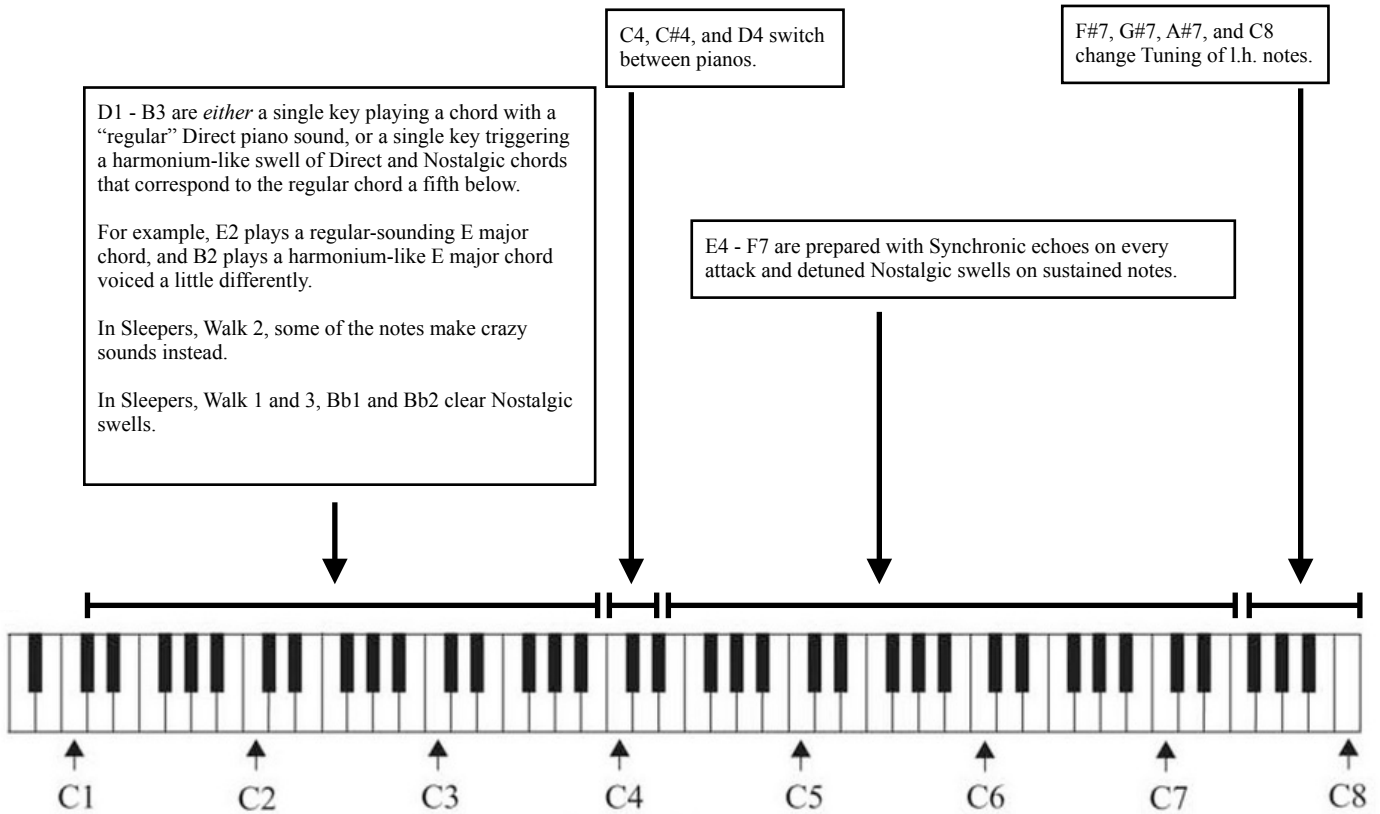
C4, C#4, and D4 switch between pianos.

F#7, G#7, A#7, and C8 change Tuning of l.h. notes.

D1 - B3 are *either* a single key playing a chord with a "regular" Direct piano sound, or a single key triggering a harmonium-like swell of Direct and Nostalgic chords that correspond to the regular chord a fifth below.

For example, E2 plays a regular-sounding E major chord, and B2 plays a harmonium-like E major chord voiced a little differently.

In Sleepers, Walk 2, some of the notes make crazy sounds instead.

In Sleepers, Walk 1 and 3, Bb1 and Bb2 clear Nostalgic swells.

E4 - F7 are prepared with Synchronic echoes on every attack and detuned Nostalgic swells on sustained notes.

C1 C2 C3 C4 C5 C6 C7 C8